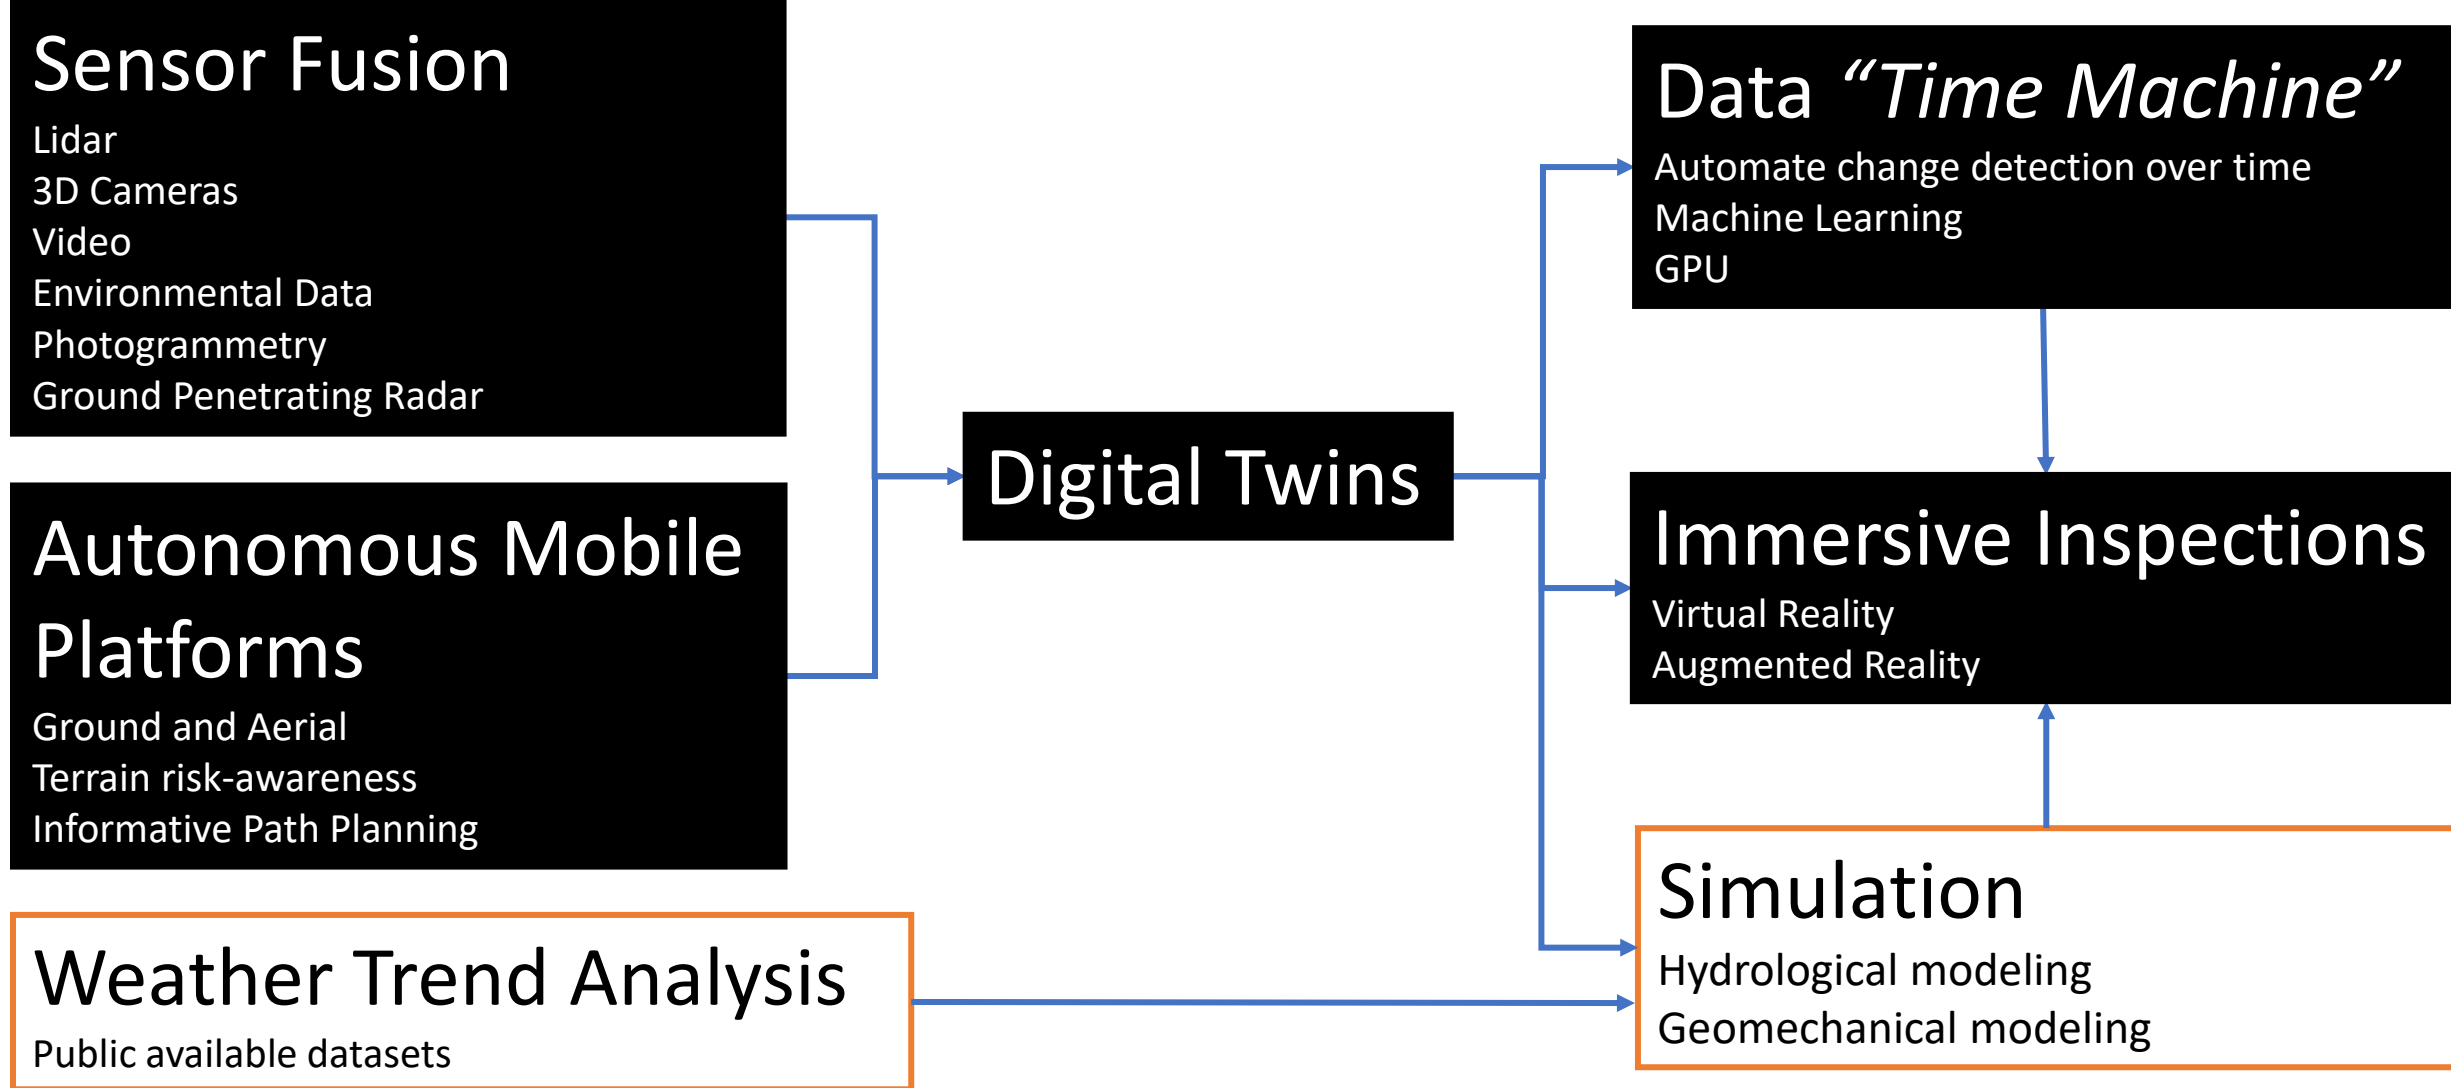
Sensor Fusion
Lidar
3D Cameras
Video
Environmental Data
Photogrammetry
Ground Penetrating Radar

Autonomous Mobile Platforms
Ground and Aerial
Terrain risk-awareness
Informative Path Planning

Weather Trend Analysis
Public available datasets

Digital Twins

Data *“Time Machine”*
Automate change detection over time
Machine Learning
GPU

Immersive Inspections
Virtual Reality
Augmented Reality

Simulation
Hydrological modeling
Geomechanical modeling